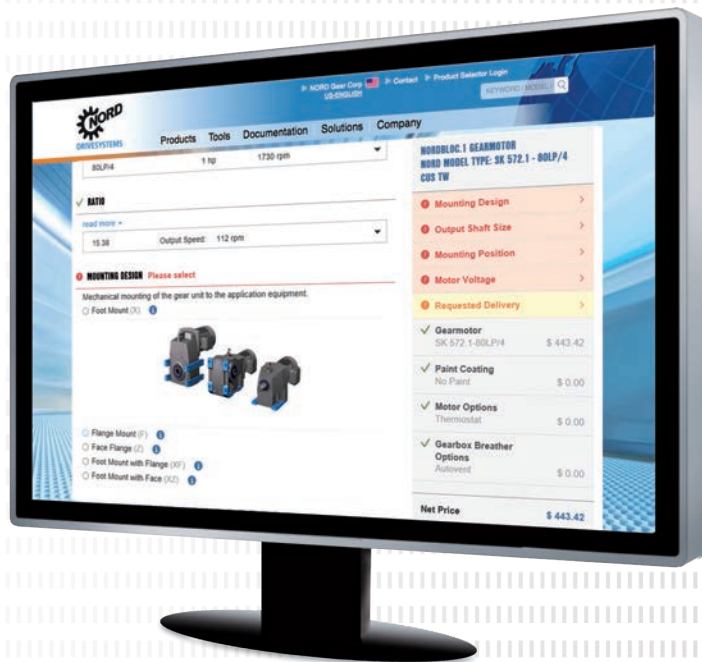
NORD DRIVESYSTEMS

▷ NORD Gear Corp US-ENGLISH ▷ Contact ▷ Product Selector Login

KEYWORD / MODEL

Products Tools Documentation Solutions Company

80LP/4 1 hp 1730 rpm

✓ RATIO

read more ▾

15.38 Output Speed: 112 rpm

MOUNTING DESIGN Please select

Mechanical mounting of the gear unit to the application equipment.

○ Foot Mount (X)

○ Flange Mount (F)

○ Face Flange (Z)

○ Foot Mount with Flange (XF)

○ Foot Mount with Face (XZ)

NORDBLOC.1 GEARMOTOR NORD MODEL TYPE: SK 572.1 - 80LP/4 CUS TW

Mounting Design >

Output Shaft Size >

Mounting Position >

Motor Voltage >

Requested Delivery >

✓ Gearmotor SK 572.1-80LP/4 $ 443.42

✓ Paint Coating No Paint $ 0.00

✓ Motor Options Thermostat $ 0.00

✓ Gearbox Breather Options Autovent $ 0.00

Net Price $ 443.42